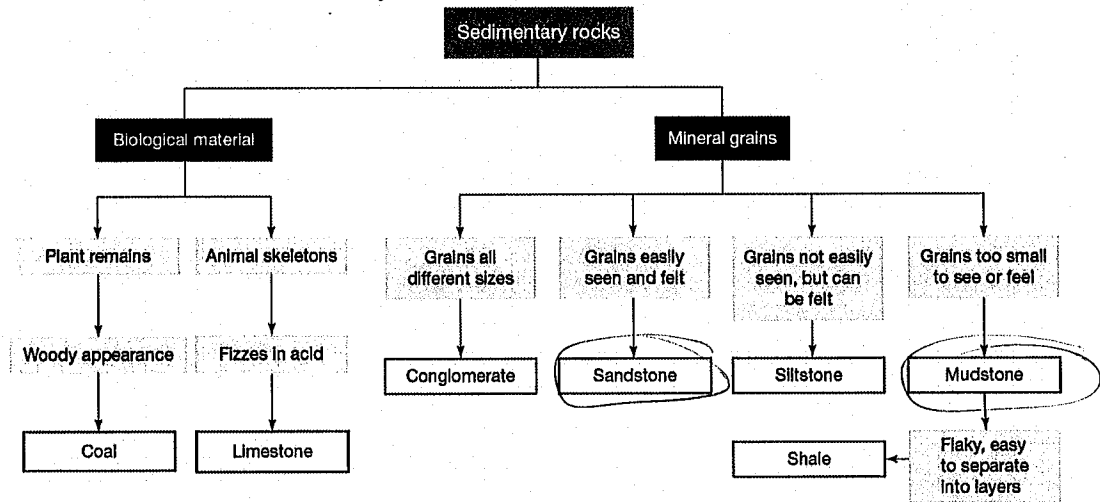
Sedimentary rocks

Biological material

Mineral grains

Plant remains

Animal skeletons

Woody appearance

Fizzes in acid

Coal

Limestone

Grains all different sizes

Grains easily seen and felt

Grains not easily seen, but can be felt

Grains too small to see or feel

Conglomerate

Sandstone

Siltstone

Mudstone

Flaky, easy to separate into layers

Shale